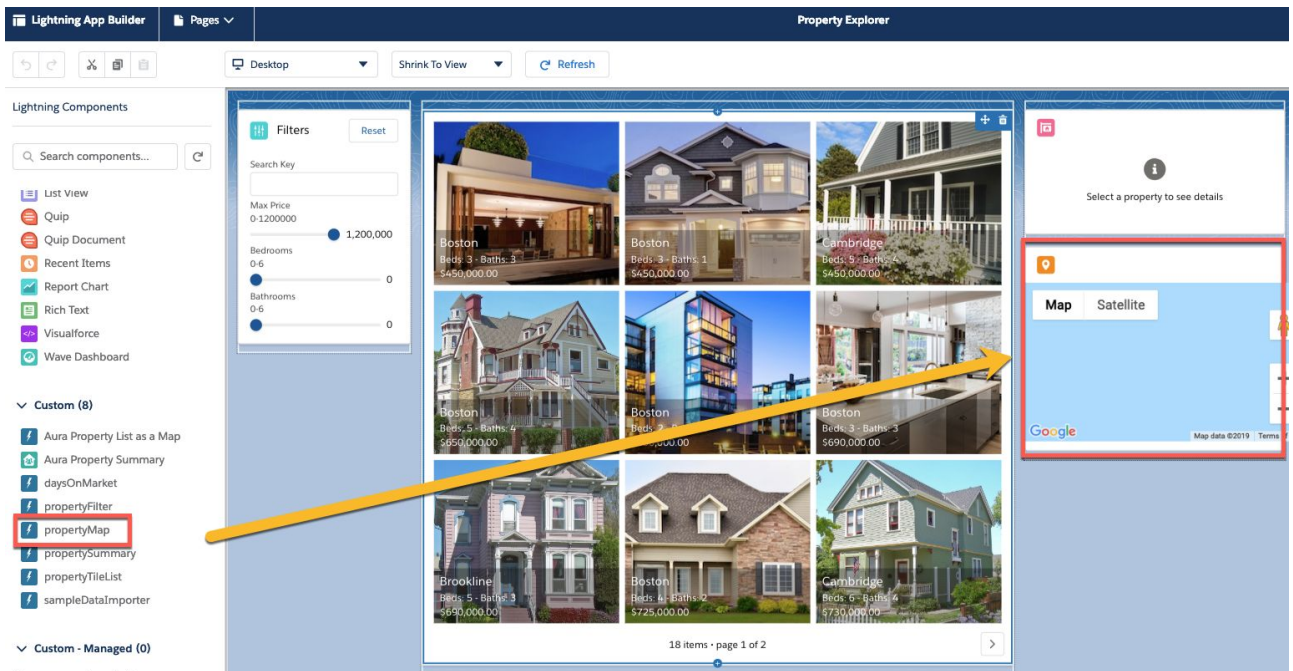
Lightning App Builder
Pages
Property Explorer
Desktop
Shrink To View
Refresh

Lightning Components
Search components...
List View
Quip
Quip Document
Recent Items
Report Chart
Rich Text
Visualforce
Wave Dashboard

Custom (8)
Aura Property List as a Map
Aura Property Summary
daysOnMarket
propertyFilter
propertyMap
propertySummary
propertyTileList
sampleDataImporter

Custom - Managed (0)

Filters
Reset
Search Key
Max Price
0-1200000
1,200,000
Bedrooms
0-6
0
Bathrooms
0-6
0

Boston
Beds: 3 - Baths: 3
$450,000.00

Boston
Beds: 3 - Baths: 1
$450,000.00

Cambridge
Beds: 5 - Baths: 4
$450,000.00

Boston
Beds: 5 - Baths: 4
$650,000.00

Boston
Beds: 2 - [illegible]
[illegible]

Boston
Beds: 3 - Baths: 3
$690,000.00

Brookline
Beds: 5 - Baths: 3
$690,000.00

Boston
Beds: 4 - Baths: 2
$725,000.00

Cambridge
Beds: 6 - Baths: 4
$730,000.00

18 items • page 1 of 2

Select a property to see details

Map
Satellite
Google
Map data ©2019
Terms